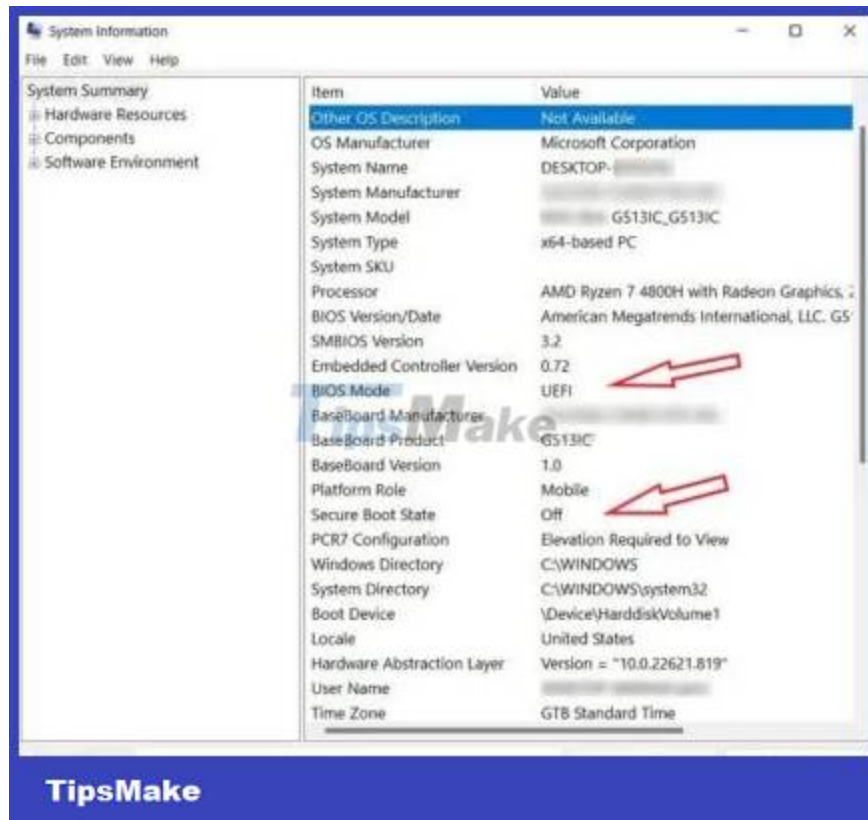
System Information

File Edit View Help

System Summary
Hardware Resources
Components
Software Environment

| Item | Value |
|---|---|
| Other OS Description | Not Available |
| OS Manufacturer | Microsoft Corporation |
| System Name | DESKTOP-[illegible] |
| System Manufacturer | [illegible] |
| System Model | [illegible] G513IC_G513IC |
| System Type | x64-based PC |
| System SKU | |
| Processor | AMD Ryzen 7 4800H with Radeon Graphics, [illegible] |
| BIOS Version/Date | American Megatrends International, LLC. G5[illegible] |
| SMBIOS Version | 3.2 |
| Embedded Controller Version | 0.72 |
| BIOS Mode | UEFI |
| BaseBoard Manufacturer | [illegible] |
| BaseBoard Product | G513IC |
| BaseBoard Version | 1.0 |
| Platform Role | Mobile |
| Secure Boot State | Off |
| PCR7 Configuration | Elevation Required to View |
| Windows Directory | C:\WINDOWS |
| System Directory | C:\WINDOWS\system32 |
| Boot Device | \Device\HarddiskVolume1 |
| Locale | United States |
| Hardware Abstraction Layer | Version = "10.0.22621.819" |
| User Name | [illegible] |
| Time Zone | GTB Standard Time |

TipsMake

TipsMake